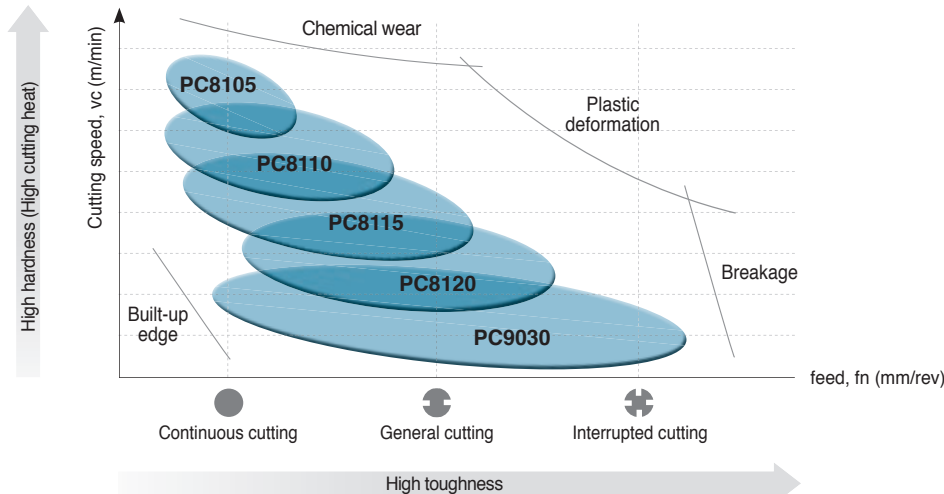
High hardness (High cutting heat)

Cutting speed, vc (m/min)

Chemical wear

Plastic deformation

PC8105

PC8110

PC8115

PC8120

PC9030

Built-up edge

Breakage

feed, fn (mm/rev)

Continuous cutting

General cutting

Interrupted cutting

High toughness